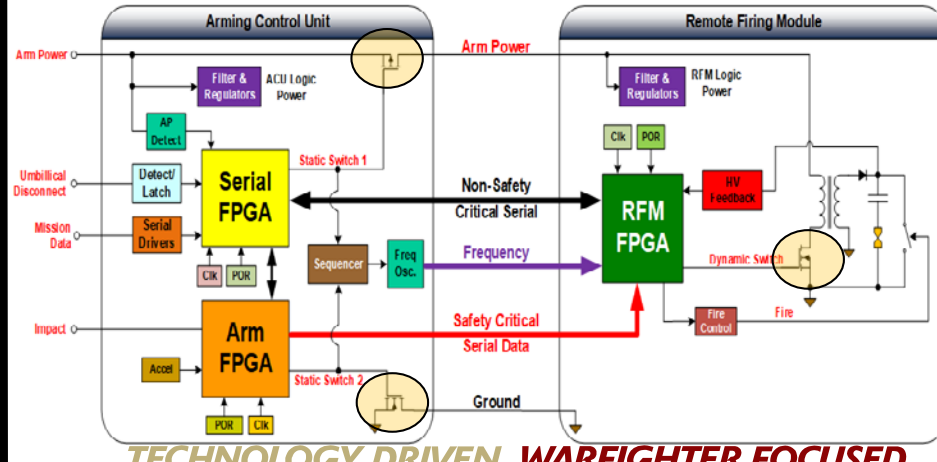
Arming Control Unit

Remote Firing Module

Arm Power

Arm Power

Filter & Regulators

ACU Logic Power

Filter & Regulators

RFM Logic Power

AP Detect

Clk

POR

Umbillical Disconnect

Detect/ Latch

Serial FPGA

Static Switch 1

Non-Safety Critical Serial

RFM FPGA

HV Feedback

Mission Data

Serial Drivers

Clk

POR

Sequencer

Freq Osc.

Frequency

Dynamic Switch

Impact

Arm FPGA

Safety Critical Serial Data

Fire Control

Fire

Accel

Static Switch 2

POR

Clk

Ground

TECHNOLOGY DRIVEN. WARFIGHTER FOCUSED.